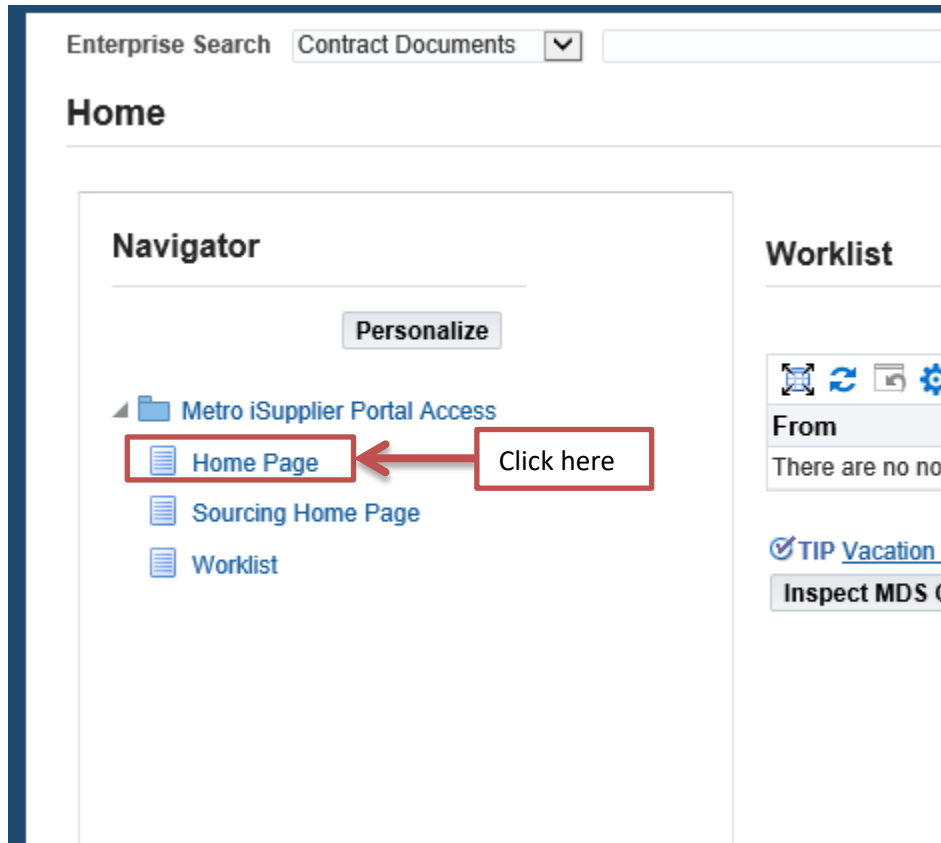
Enterprise Search Contract Documents

Home

Navigator

Personalize

Metro iSupplier Portal Access

Home Page

Click here

Sourcing Home Page

Worklist

Worklist

From

There are no no

TIP Vacation

Inspect MDS